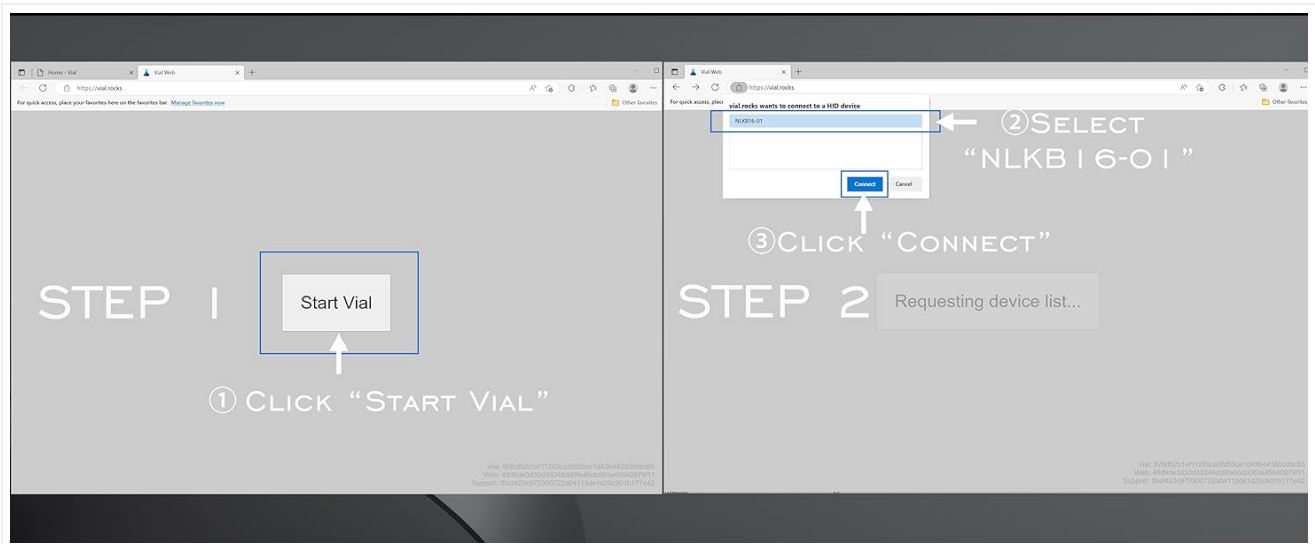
Home - Vial

Vial Web

https://vial.rocks

For quick access, place your favorites here on the favorites bar. Manage favorites now

Other favorites

STEP 1

Start Vial

① CLICK "START VIAL"

Vial: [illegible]
Web: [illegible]
Support: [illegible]

Vial Web

https://vial.rocks

For quick access, place

vial.rocks wants to connect to a HID device

NLKB16-01

Connect

Cancel

Other favorites

② SELECT "NLKB16-01"

③ CLICK "CONNECT"

STEP 2

Requesting device list...

Vial: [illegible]
Web: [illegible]
Support: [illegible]